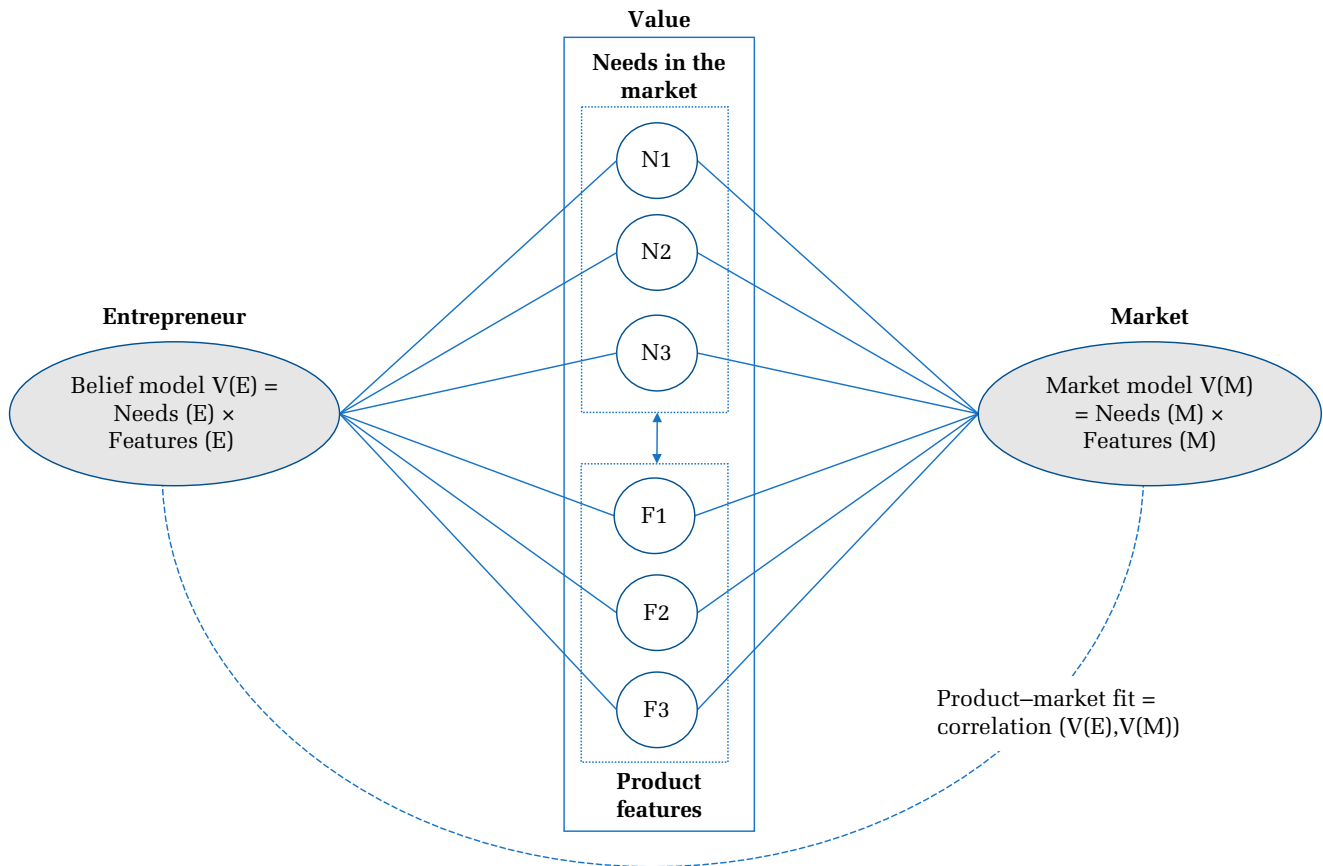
Value

Needs in the market

N1

N2

N3

F1

F2

F3

Product features

Entrepreneur

Belief model V(E) = Needs (E) × Features (E)

Market

Market model V(M) = Needs (M) × Features (M)

Product–market fit = correlation (V(E),V(M))